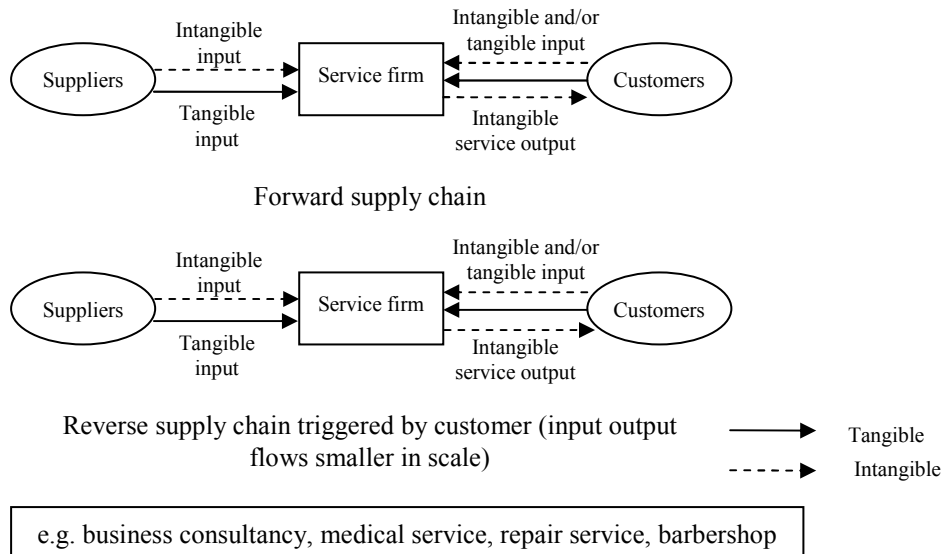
Intangible input

Intangible and/or tangible input

Suppliers

Service firm

Customers

Tangible input

Intangible service output

Forward supply chain

Intangible input

Intangible and/or tangible input

Suppliers

Service firm

Customers

Tangible input

Intangible service output

Reverse supply chain triggered by customer (input output flows smaller in scale)

Tangible

Intangible

e.g. business consultancy, medical service, repair service, barbershop